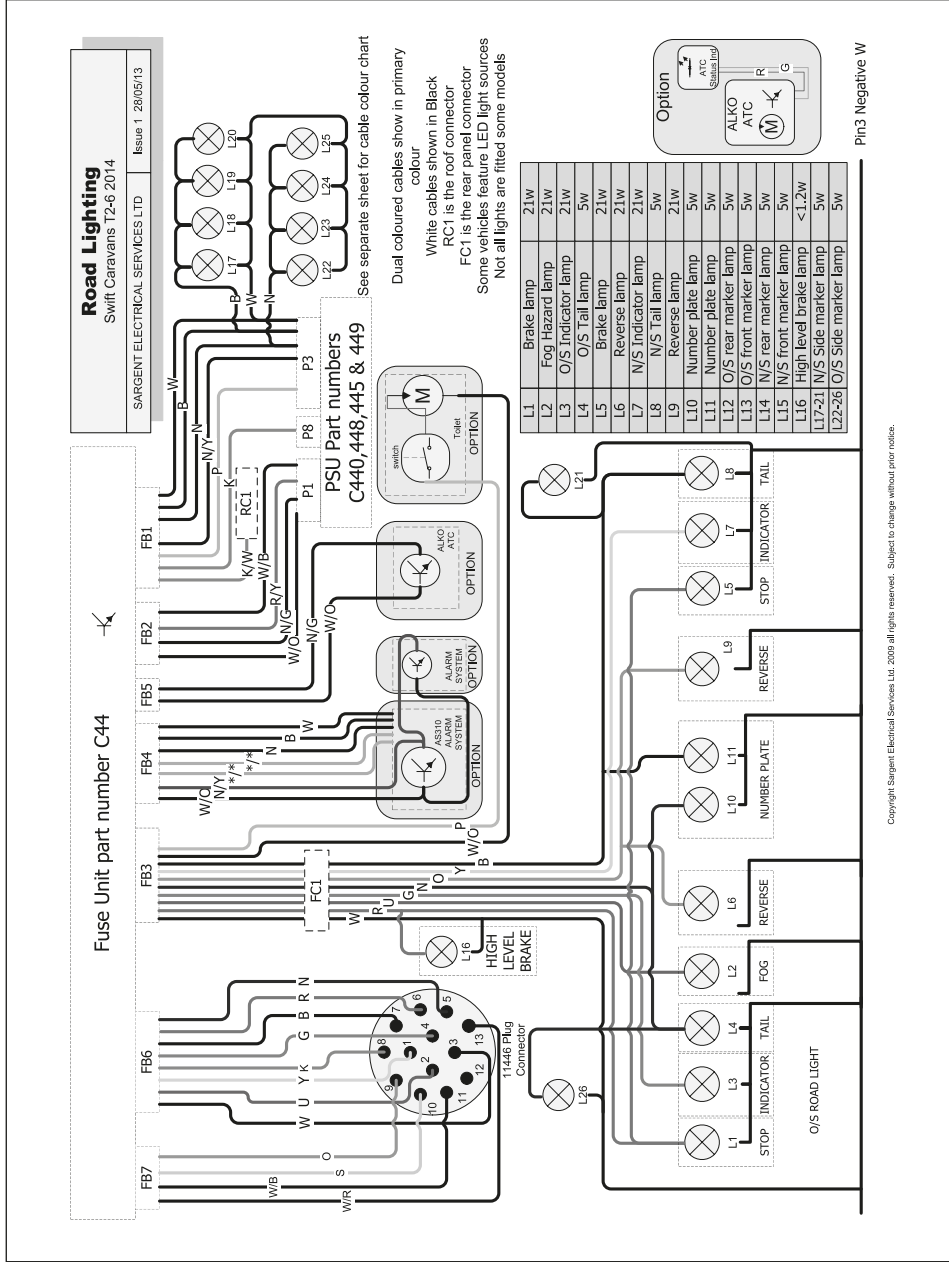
Road Lighting
Swift Caravans T2-6 2014
SARGENT ELECTRICAL SERVICES LTD
Issue 1 28/05/13

See separate sheet for cable colour chart

Dual coloured cables show in primary colour
White cables shown in Black
RC1 is the roof connector
FC1 is the rear panel connector
Some vehicles feature LED light sources
Not all lights are fitted some models

| L1 | Brake lamp | 21w |
|---|---|---|
| L2 | Fog Hazard lamp | 21w |
| L3 | O/S Indicator lamp | 21w |
| L4 | O/S Tail lamp | 5w |
| L5 | Brake lamp | 21w |
| L6 | Reverse lamp | 21w |
| L7 | N/S Indicator lamp | 21w |
| L8 | N/S Tail lamp | 5w |
| L9 | Reverse lamp | 21w |
| L10 | Number plate lamp | 5w |
| L11 | Number plate lamp | 5w |
| L12 | O/S rear marker lamp | 5w |
| L13 | O/S front marker lamp | 5w |
| L14 | N/S rear marker lamp | 5w |
| L15 | N/S front marker lamp | 5w |
| L16 | High level brake lamp | <1.2w |
| L17-21 | N/S Side marker lamp | 5w |
| L22-26 | O/S Side marker lamp | 5w |

Option
ATC Status Ind
R G
ALKO ATC
M

Pin3 Negative W

Fuse Unit part number C44

FB1 FB2 FB5 FB4 FB3 FB6 FB7

PSU Part numbers C440,448,445 & 449
P3 P8 P1

L17 L18 L19 L20 L22 L23 L24 L25
B W N

W B N/Y P K RC1 K/W W/B R/Y N/G W/O N/G W/O
W B N */* */* N/Y W/O

switch Toilet OPTION M
ALKO ATC OPTION
ALARM SYSTEM OPTION
AS310 ALARM SYSTEM OPTION

P W/O B Y O N G U R W
FC1

L16 HIGH LEVEL BRAKE

N R B G K Y U W O S W/B W/R
7 6 5 8 4 1 2 3 13 9 10 11 12
11446 Plug Connector

L21 L26

L1 STOP L3 INDICATOR L4 TAIL L2 FOG L6 REVERSE L10 L11 NUMBER PLATE L9 REVERSE L5 STOP L7 INDICATOR L8 TAIL

O/S ROAD LIGHT

Copyright Sargent Electrical Services Ltd. 2009 all rights reserved. Subject to change without prior notice.